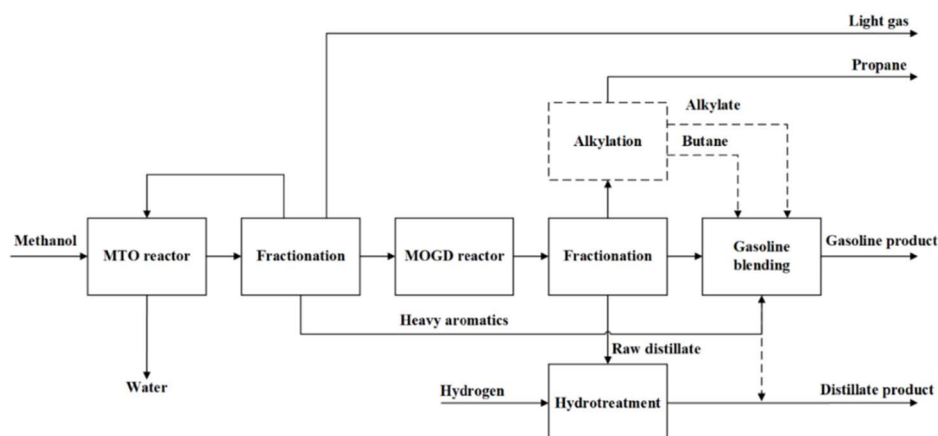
Light gas

Propane

Alkylate

Alkylation

Butane

Methanol

MTO reactor

Fractionation

MOGD reactor

Fractionation

Gasoline blending

Gasoline product

Heavy aromatics

Raw distillate

Water

Hydrogen

Hydrotreatment

Distillate product